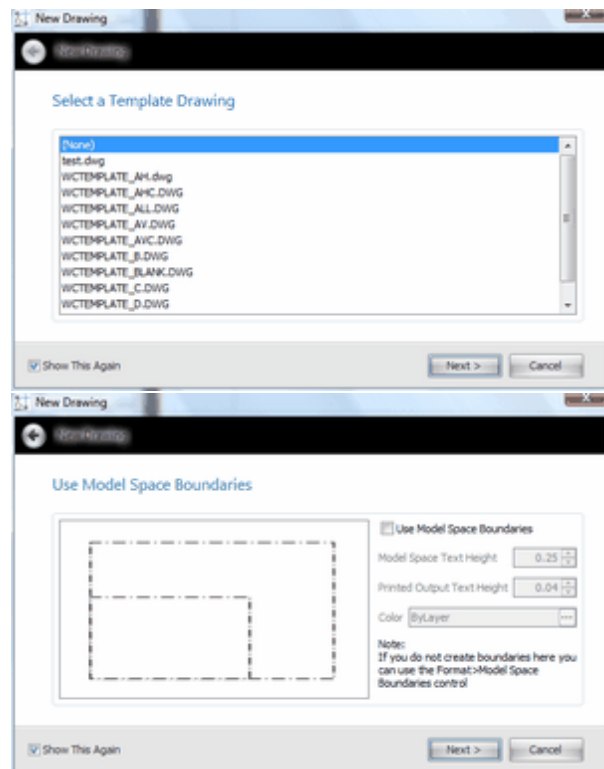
New Drawing

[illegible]

Select a Template Drawing

(None)
test.dwg
WCTEMPLATE_AH.dwg
WCTEMPLATE_AHC.DWG
WCTEMPLATE_ALL.DWG
WCTEMPLATE_AV.DWG
WCTEMPLATE_AVC.DWG
WCTEMPLATE_B.DWG
WCTEMPLATE_BLANK.DWG
WCTEMPLATE_C.DWG
WCTEMPLATE_D.DWG

Show This Again

Next >

Cancel

New Drawing

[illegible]

Use Model Space Boundaries

Use Model Space Boundaries

Model Space Text Height 0.25

Printed Output Text Height 0.04

Color ByLayer

Note:
If you do not create boundaries here you can use the Format>Model Space Boundaries control

Show This Again

Next >

Cancel